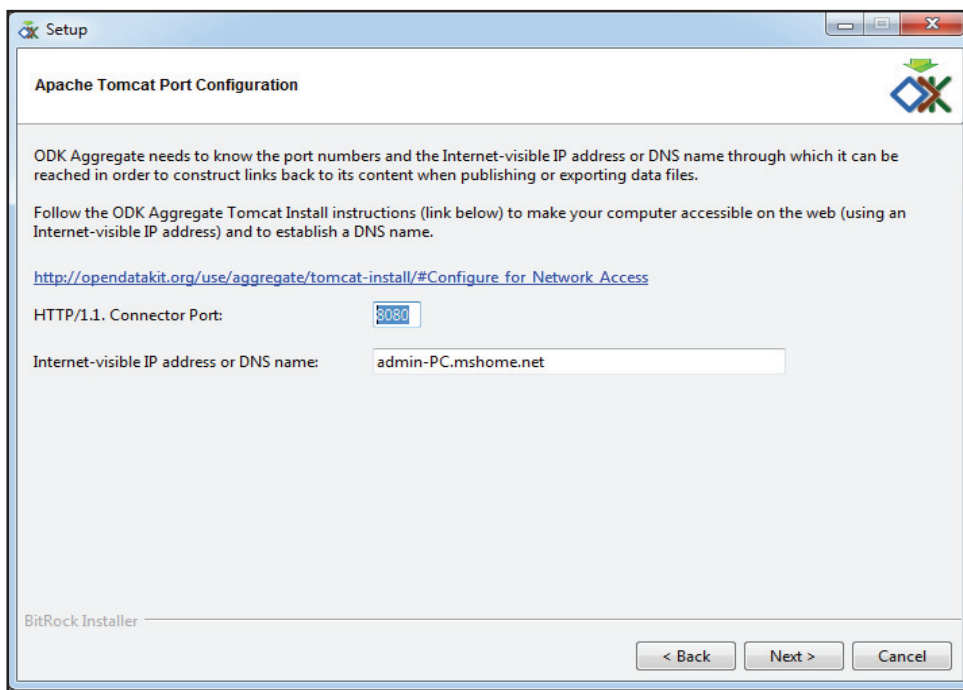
Setup

Apache Tomcat Port Configuration

ODK Aggregate needs to know the port numbers and the Internet-visible IP address or DNS name through which it can be reached in order to construct links back to its content when publishing or exporting data files.

Follow the ODK Aggregate Tomcat Install instructions (link below) to make your computer accessible on the web (using an Internet-visible IP address) and to establish a DNS name.

http://opendatakit.org/use/aggregate/tomcat-install/#Configure_for_Network_Access

HTTP/1.1. Connector Port: 8080

Internet-visible IP address or DNS name: admin-PC.mshome.net

BitRock Installer

< Back Next > Cancel